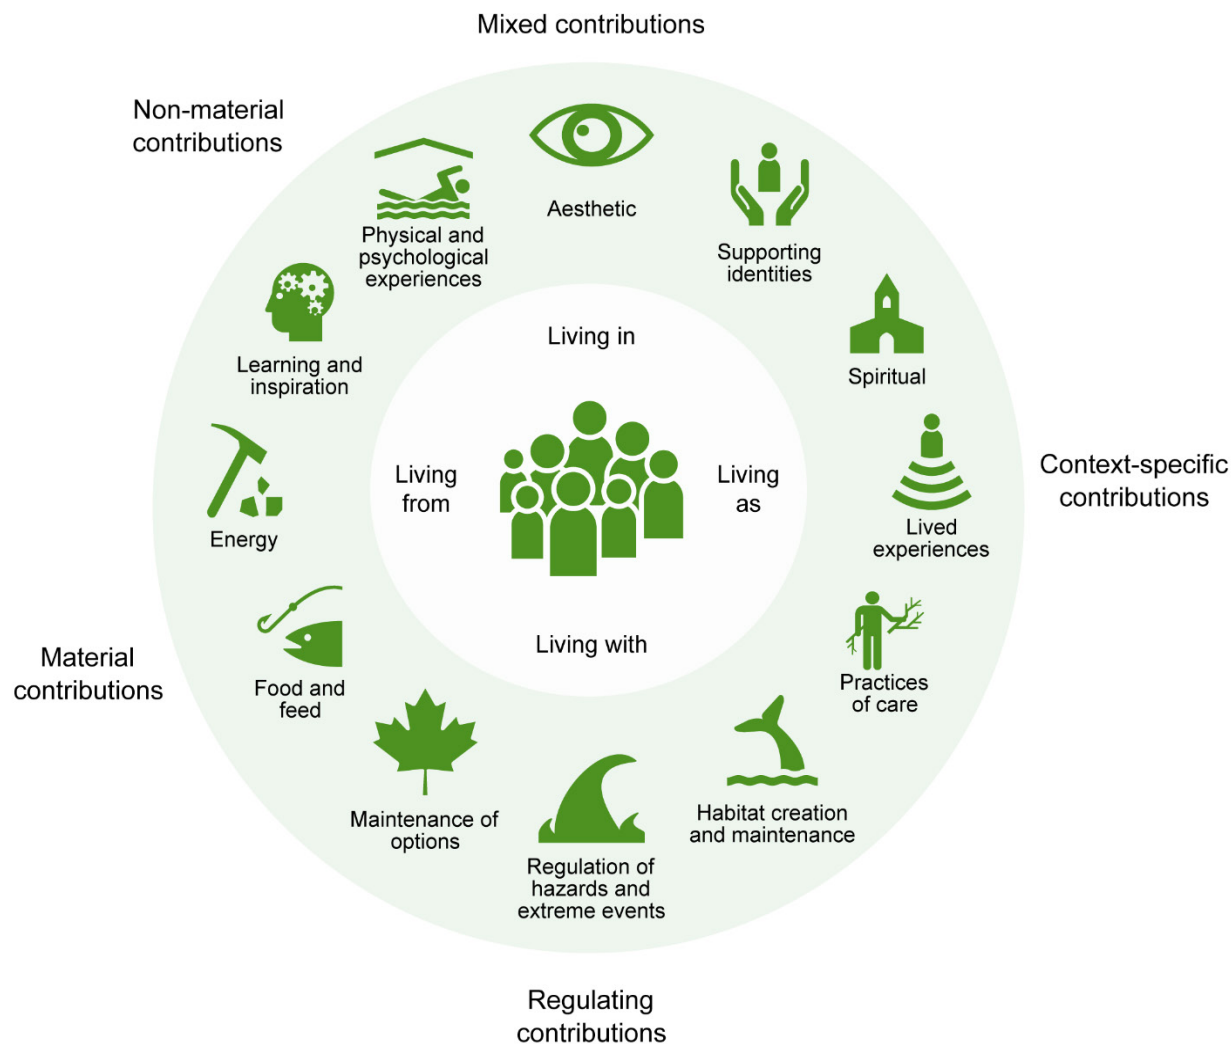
Mixed contributions

Non-material contributions

Physical and psychological experiences

Aesthetic

Supporting identities

Spiritual

Context-specific contributions

Learning and inspiration

Living in

Living from

Living as

Living with

Energy

Lived experiences

Practices of care

Material contributions

Food and feed

Maintenance of options

Regulation of hazards and extreme events

Habitat creation and maintenance

Regulating contributions